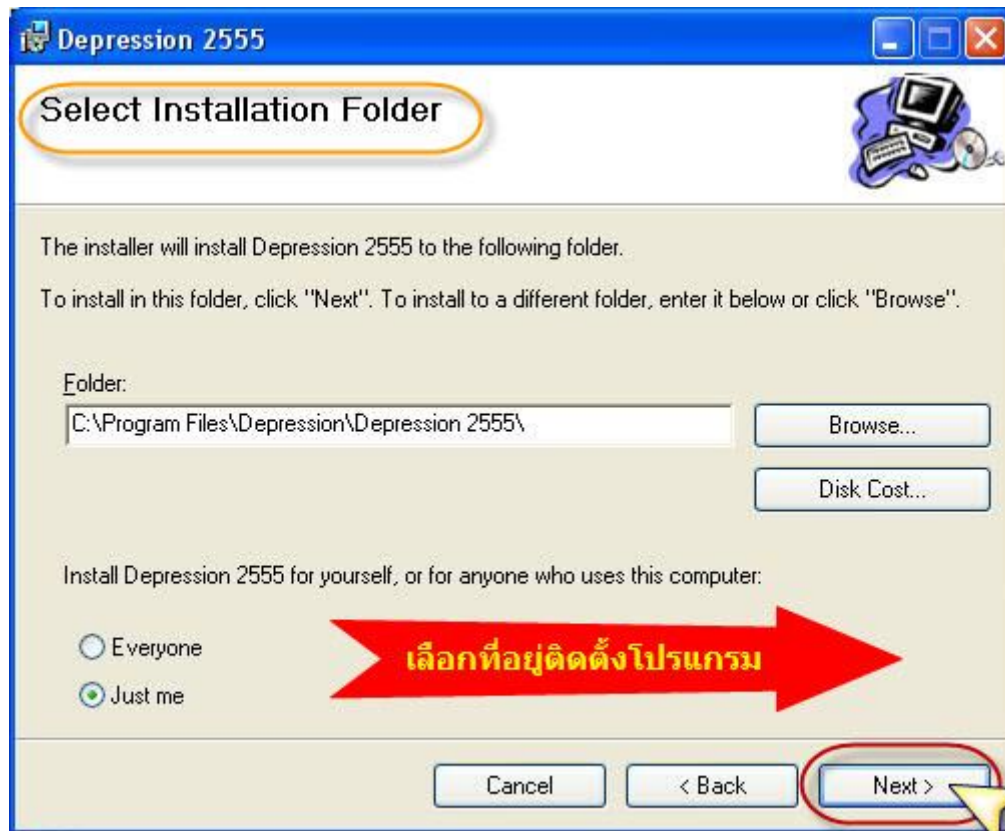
Depression 2555

Select Installation Folder

The installer will install Depression 2555 to the following folder.

To install in this folder, click "Next". To install to a different folder, enter it below or click "Browse".

Folder:

C:\Program Files\Depression\Depression 2555\

Browse...

Disk Cost...

Install Depression 2555 for yourself, or for anyone who uses this computer:

Everyone

Just me

เลือกที่อยู่ติดตั้งโปรแกรม

Cancel

< Back

Next >